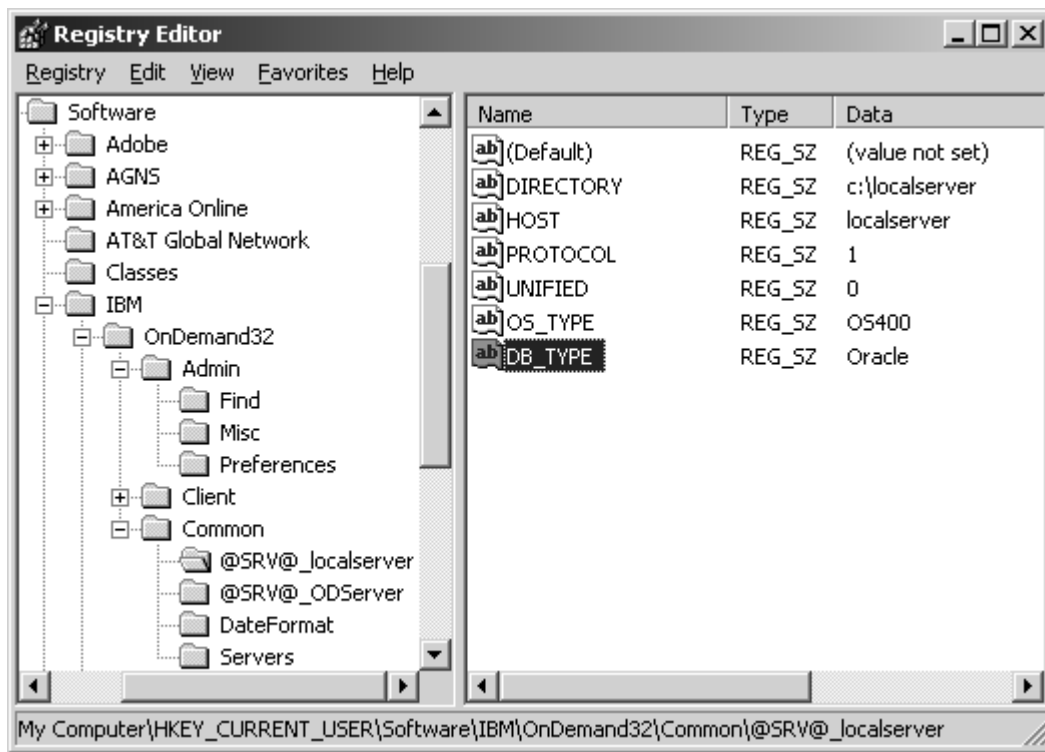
Registry Editor

Registry Edit View Favorites Help

Software
Adobe
AGNS
America Online
AT&T Global Network
Classes
IBM
OnDemand32
Admin
Find
Misc
Preferences
Client
Common
@SRV@_localserver
@SRV@_ODServer
DateFormat
Servers

| Name | Type | Data |
|---|---|---|
| ab (Default) | REG_SZ | (value not set) |
| ab DIRECTORY | REG_SZ | c:\localserver |
| ab HOST | REG_SZ | localserver |
| ab PROTOCOL | REG_SZ | 1 |
| ab UNIFIED | REG_SZ | 0 |
| ab OS_TYPE | REG_SZ | OS400 |
| ab DB_TYPE | REG_SZ | Oracle |

My Computer\HKEY_CURRENT_USER\Software\IBM\OnDemand32\Common\@SRV@_localserver